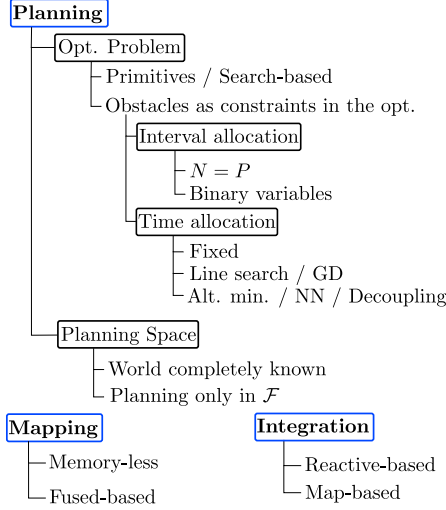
Planning
Opt. Problem
Primitives / Search-based
Obstacles as constraints in the opt.
Interval allocation
$N = P$
Binary variables
Time allocation
Fixed
Line search / GD
Alt. min. / NN / Decoupling
Planning Space
World completely known
Planning only in $\mathcal{F}$
Mapping
Memory-less
Fused-based
Integration
Reactive-based
Map-based